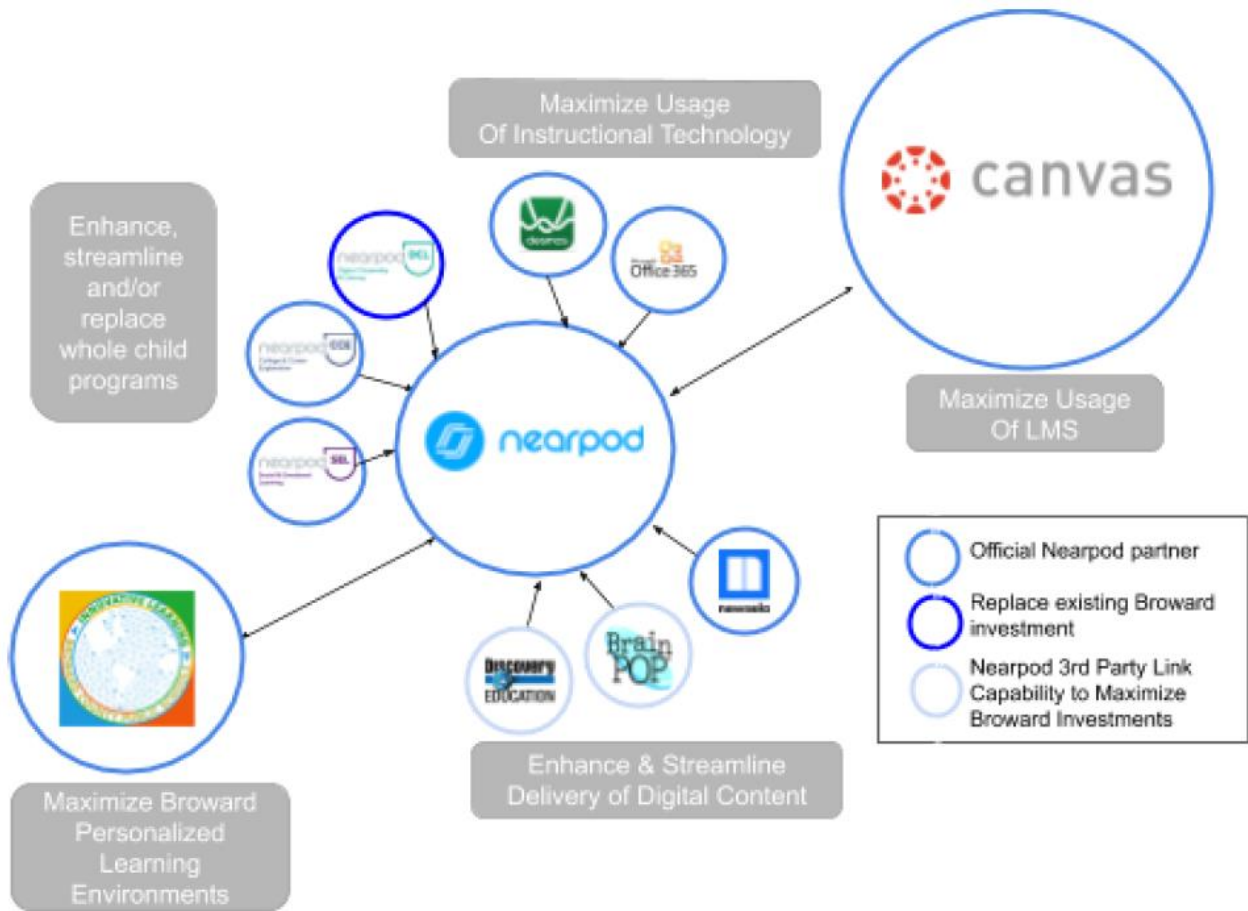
Maximize Usage Of Instructional Technology

canvas

Enhance, streamline and/or replace whole child programs

nearpod DCL Digital Citizenship & Literacy

nearpod CCE College & Career Exploration

nearpod SEL Social & Emotional Learning

desmos

Office 365

nearpod

Maximize Usage Of LMS

newsela

Official Nearpod partner

Replace existing Broward investment

Nearpod 3rd Party Link Capability to Maximize Broward Investments

Discovery EDUCATION

BrainPOP

Enhance & Streamline Delivery of Digital Content

Maximize Broward Personalized Learning Environments